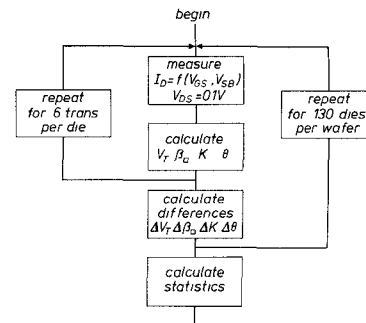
begin

repeat for 6 trans per die

measure
$I_D = f(V_{GS}, V_{SB})$
$V_{DS} = 0.1V$

repeat for 130 dies per wafer

calculate
$V_T \ \beta_a \ K \ \theta$

calculate differences
$\Delta V_T \ \Delta\beta_a \ \Delta K \ \Delta\theta$

calculate statistics